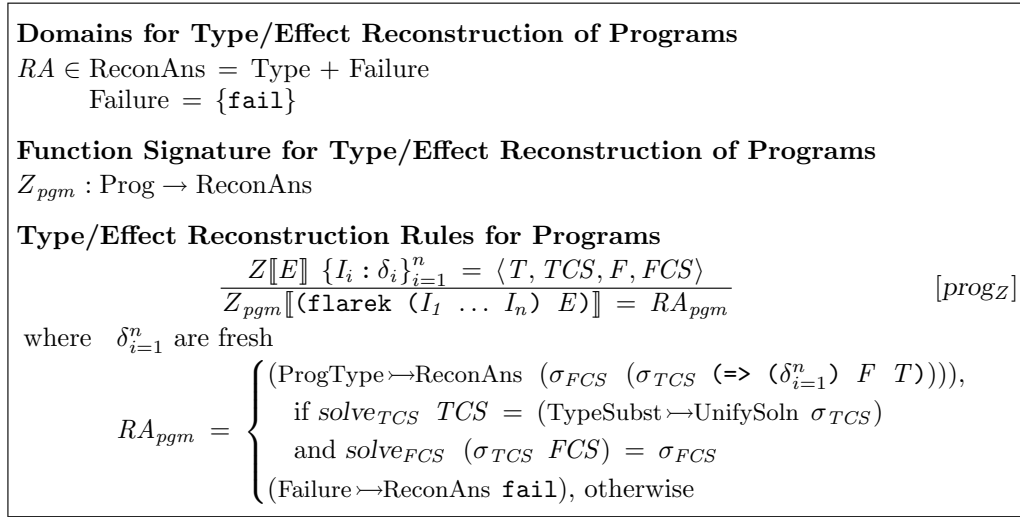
**Domains for Type/Effect Reconstruction of Programs**
$RA \in \text{ReconAns} = \text{Type} + \text{Failure}$
$\text{Failure} = \{\texttt{fail}\}$

**Function Signature for Type/Effect Reconstruction of Programs**
$Z_{pgm} : \text{Prog} \rightarrow \text{ReconAns}$

**Type/Effect Reconstruction Rules for Programs**
$$\frac{Z[\![E]\!]\ \{I_i : \delta_i\}_{i=1}^{n} = \langle T, TCS, F, FCS \rangle}{Z_{pgm}[\![\texttt{(flarek (}I_1 \ \ldots \ I_n\texttt{)}\ E\texttt{)}]\!] = RA_{pgm}} \quad [prog_Z]$$
where $\delta_{i=1}^{n}$ are fresh
$$RA_{pgm} = \begin{cases} (\text{ProgType} \rightarrowtail \text{ReconAns}\ \ (\sigma_{FCS}\ \ (\sigma_{TCS}\ \texttt{(=> (}\delta_{i=1}^{n}\texttt{)}\ F\ T\texttt{)}))), \\ \quad \text{if } solve_{TCS}\ TCS = (\text{TypeSubst} \rightarrowtail \text{UnifySoln}\ \sigma_{TCS}) \\ \quad \text{and } solve_{FCS}\ (\sigma_{TCS}\ FCS) = \sigma_{FCS} \\ (\text{Failure} \rightarrowtail \text{ReconAns}\ \texttt{fail}), \text{ otherwise} \end{cases}$$